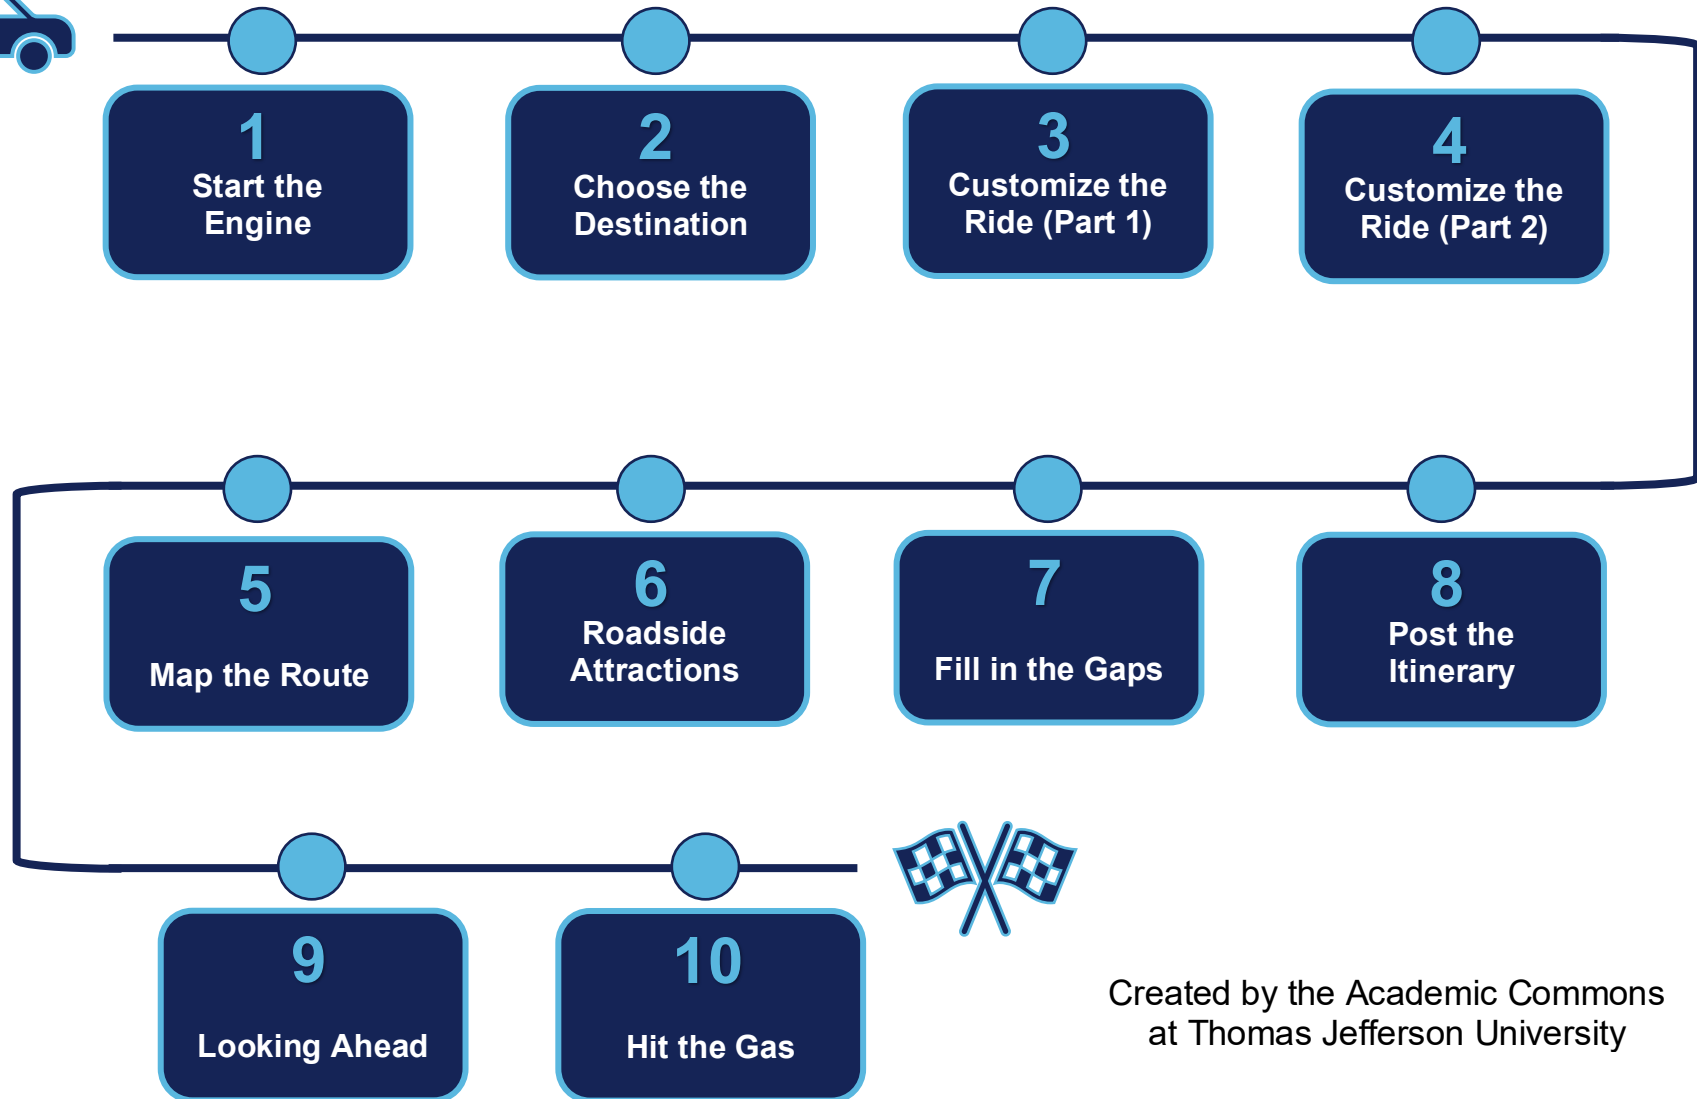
1
Start the Engine

2
Choose the Destination

3
Customize the Ride (Part 1)

4
Customize the Ride (Part 2)

5
Map the Route

6
Roadside Attractions

7
Fill in the Gaps

8
Post the Itinerary

9
Looking Ahead

10
Hit the Gas

Created by the Academic Commons at Thomas Jefferson University